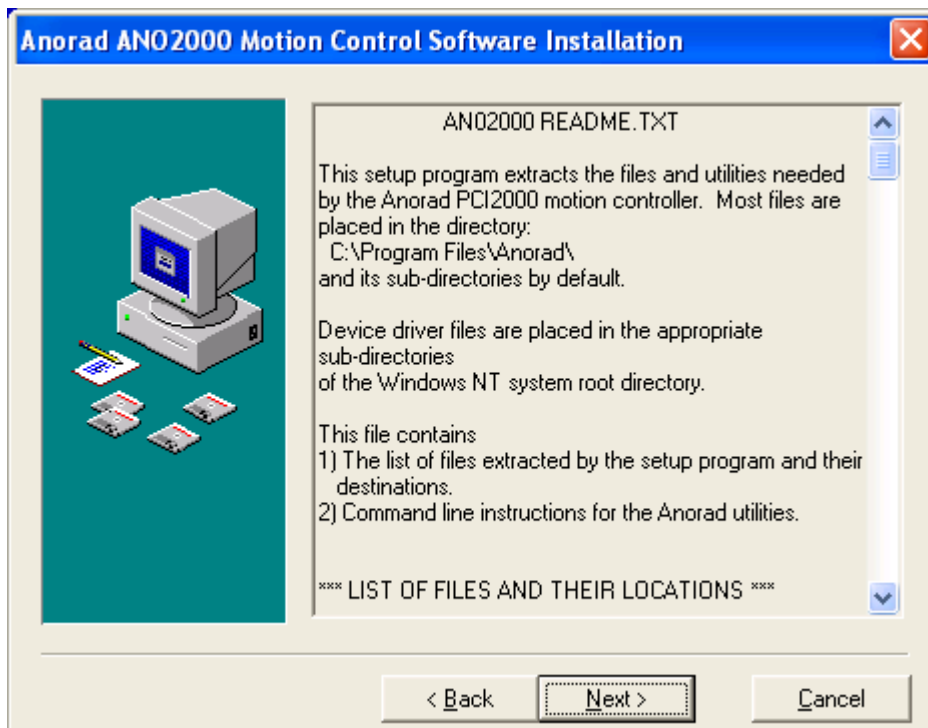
Anorad ANO2000 Motion Control Software Installation

AN02000 README.TXT

This setup program extracts the files and utilities needed by the Anorad PCI2000 motion controller. Most files are placed in the directory:
C:\Program Files\Anorad\
and its sub-directories by default.

Device driver files are placed in the appropriate sub-directories
of the Windows NT system root directory.

This file contains
1) The list of files extracted by the setup program and their destinations.
2) Command line instructions for the Anorad utilities.

*** LIST OF FILES AND THEIR LOCATIONS ***

< Back
Next >
Cancel